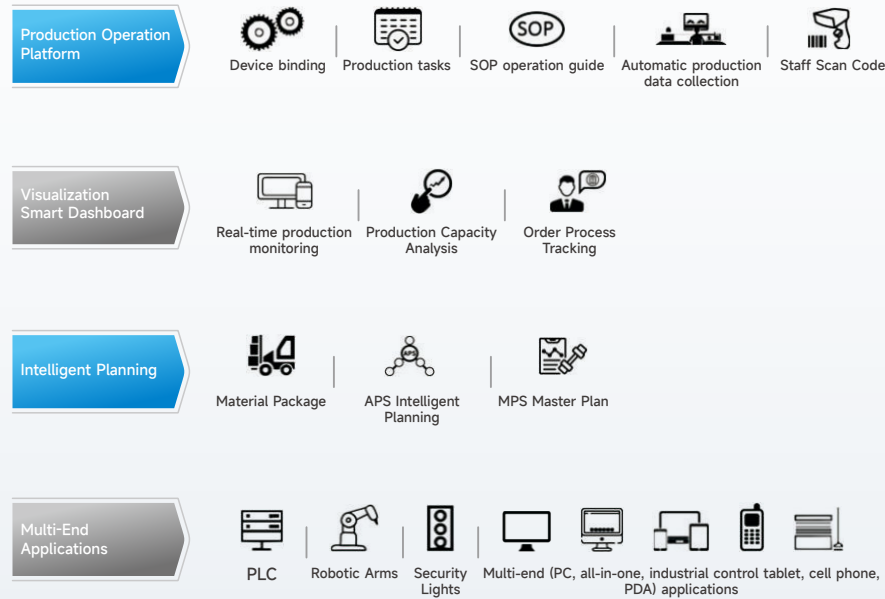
Production Operation Platform

SOP

Device binding

Production tasks

SOP operation guide

Automatic production data collection

Staff Scan Code

Visualization Smart Dashboard

Real-time production monitoring

Production Capacity Analysis

Order Process Tracking

Intelligent Planning

APS

Material Package

APS Intelligent Planning

MPS Master Plan

Multi-End Applications

PLC

Robotic Arms

Security Lights

Multi-end (PC, all-in-one, industrial control tablet, cell phone, PDA) applications